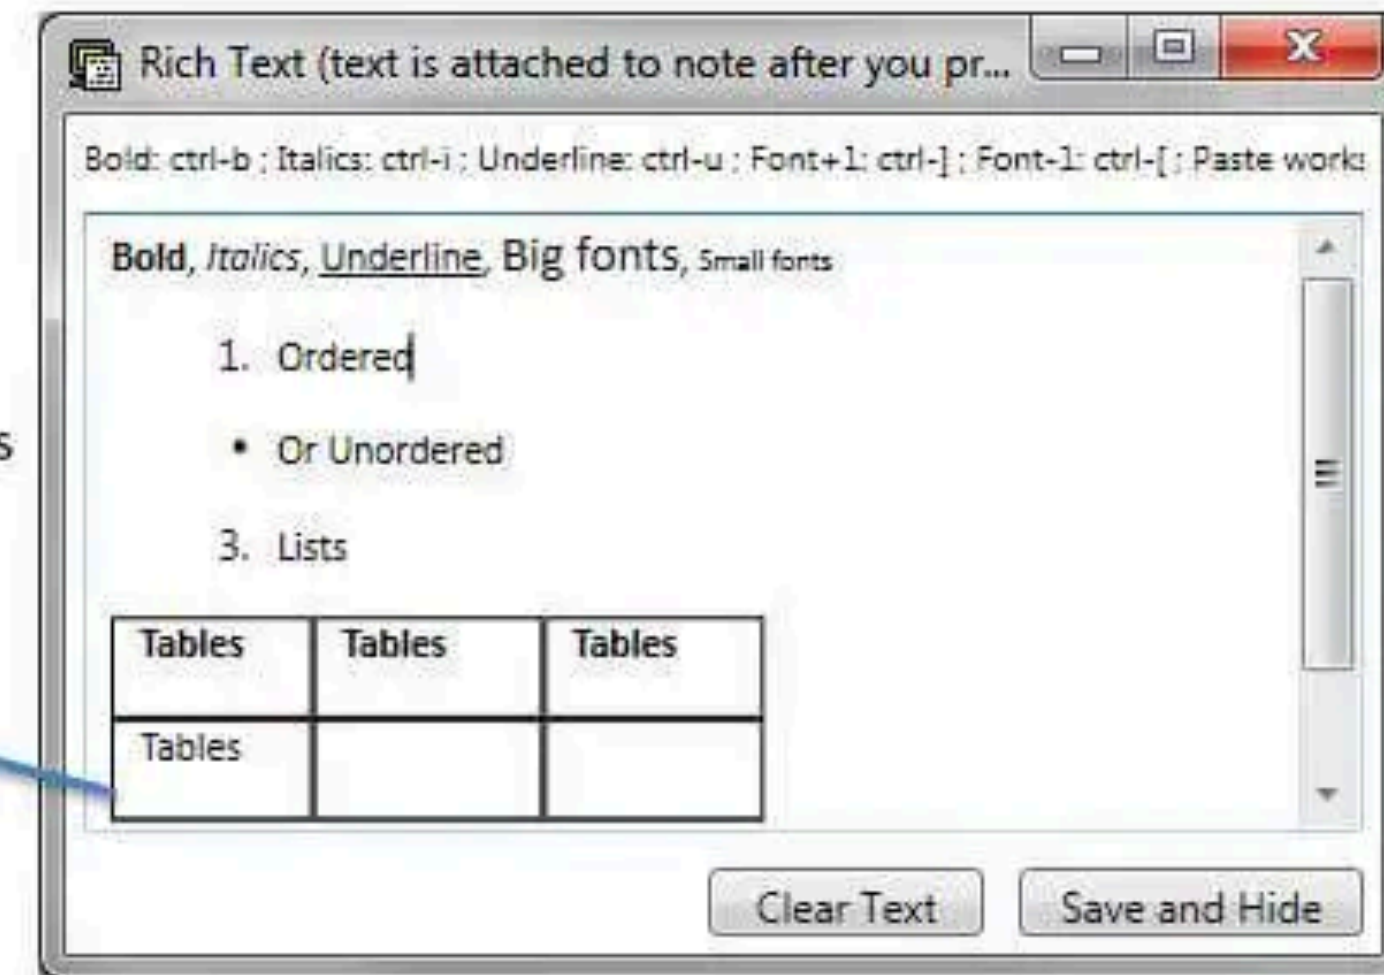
Rich Text (text is attached to note after you pr...

Bold: ctrl-b ; Italics: ctrl-i ; Underline: ctrl-u ; Font+1: ctrl-] ; Font-1: ctrl-[ ; Paste work:

Bold, Italics, Underline, Big fonts, Small fonts

1. Ordered

• Or Unordered

3. Lists

| Tables | Tables | Tables |
|---|---|---|
| Tables | | |

s

Clear Text

Save and Hide